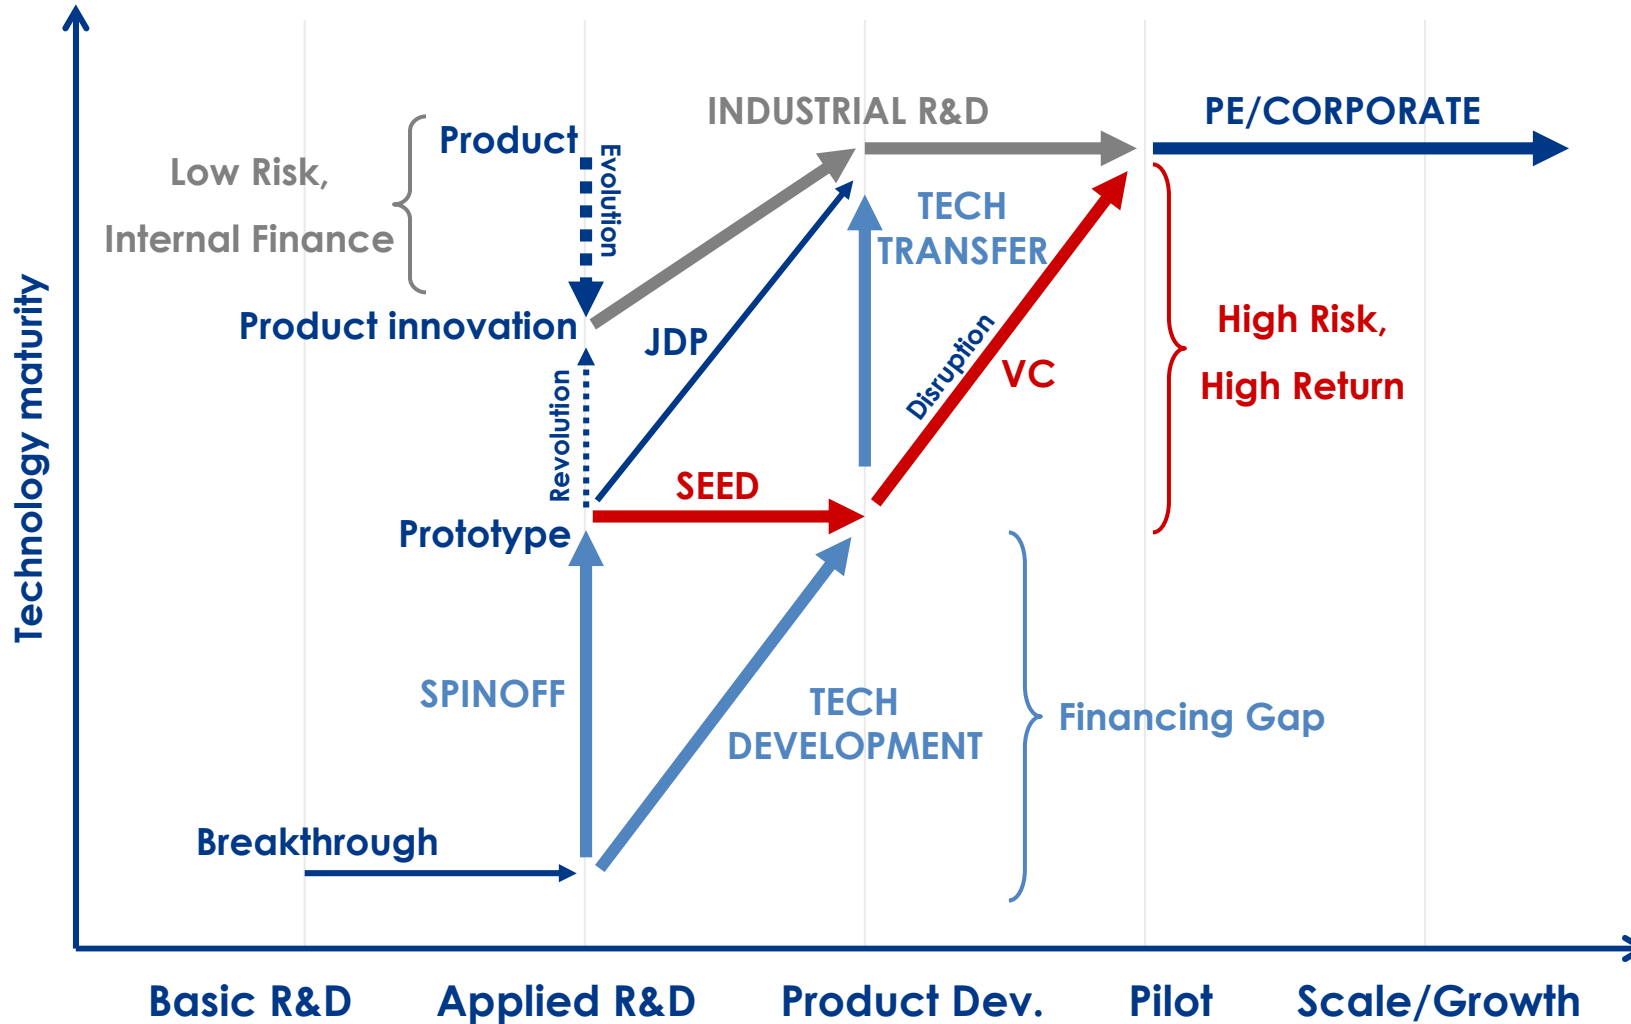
INDUSTRIAL R&D

PE/CORPORATE

Low Risk,

Internal Finance

Product

Evolution

Product innovation

JDP

TECH TRANSFER

Disruption

VC

High Risk,

High Return

Revolution

SEED

Prototype

SPINOFF

TECH DEVELOPMENT

Financing Gap

Breakthrough

Technology maturity

Basic R&D

Applied R&D

Product Dev.

Pilot

Scale/Growth